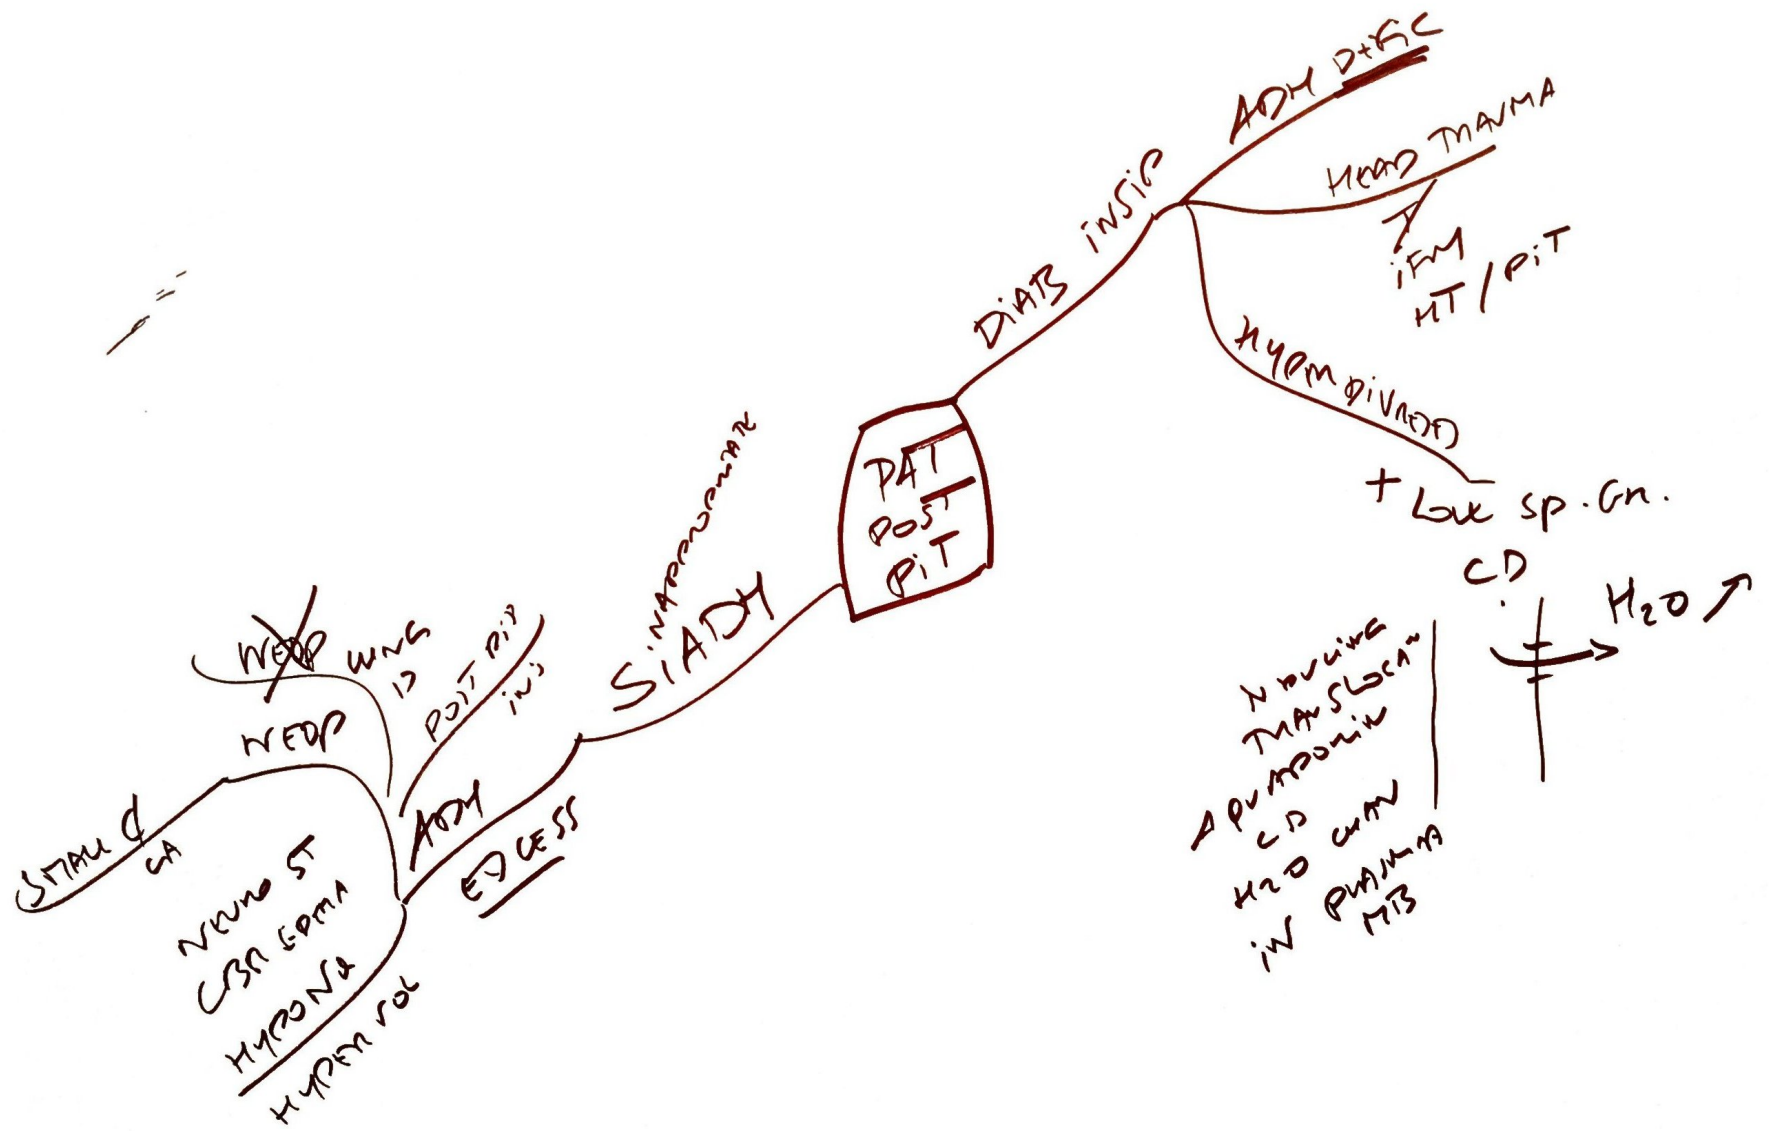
PAT
POST
PIT

DIAB INSIP

ADH DEFIC

HEAD TRAUMA

IFM
MT / PIT

HYPM DIURES

+ LOW SP. GR.

CD

$H_2O$ ↗

NO VLLING
TRANSLOCAT
AQUAPORIN
CD
$H_2O$ CHAN
IN PLASMA
MB

SIADH
SINAPPROPRIATE

ADH
EXCESS

POST PIT
INJ

WEDP
LUNG
D

NEOP

SMALL C
CA

NEURO ST
CBR EDMA
HYPONa
HYPERVOL